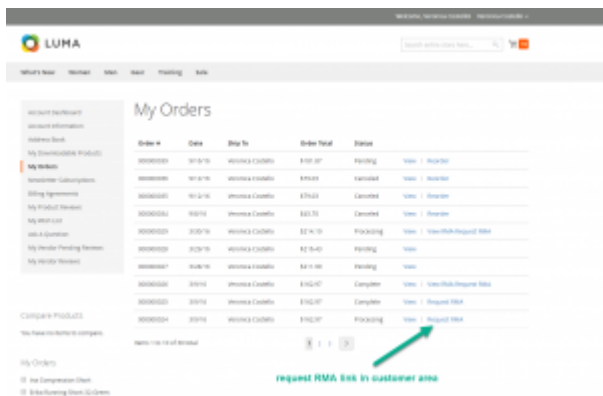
Welcome, Veronica Costello  Veronica Costello

LUMA

Search entire store here...

What's New  Women  Men  Gear  Training  Sale

Account Dashboard
Account Information
Address Book
My Downloadable Products
My Orders
Newsletter Subscriptions
Billing Agreements
My Product Reviews
My Wish List
Ask a Question
My Vendor Pending Reviews
My Vendor Reviews

My Orders

| Order # | Date | Ship To | Order Total | Status | |
|---|---|---|---|---|---|
| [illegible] | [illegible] | Veronica Costello | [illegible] | Pending | View \| Reorder |
| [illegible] | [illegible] | Veronica Costello | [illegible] | Canceled | View \| Reorder |
| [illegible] | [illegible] | Veronica Costello | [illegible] | Canceled | View \| Reorder |
| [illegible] | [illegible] | Veronica Costello | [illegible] | Canceled | View \| Reorder |
| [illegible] | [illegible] | Veronica Costello | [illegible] | Processing | View \| View RMA Request RMA |
| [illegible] | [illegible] | Veronica Costello | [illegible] | Pending | View |
| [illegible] | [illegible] | Veronica Costello | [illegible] | Pending | View |
| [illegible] | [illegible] | Veronica Costello | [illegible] | Complete | View \| View RMA Request RMA |
| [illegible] | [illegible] | Veronica Costello | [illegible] | Complete | View \| Request RMA |
| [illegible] | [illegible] | Veronica Costello | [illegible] | Processing | View \| Request RMA |

Items 1 to 10 of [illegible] total

1 2 >

Compare Products

You have no items to compare.

My Orders

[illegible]
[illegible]

request RMA link in customer area